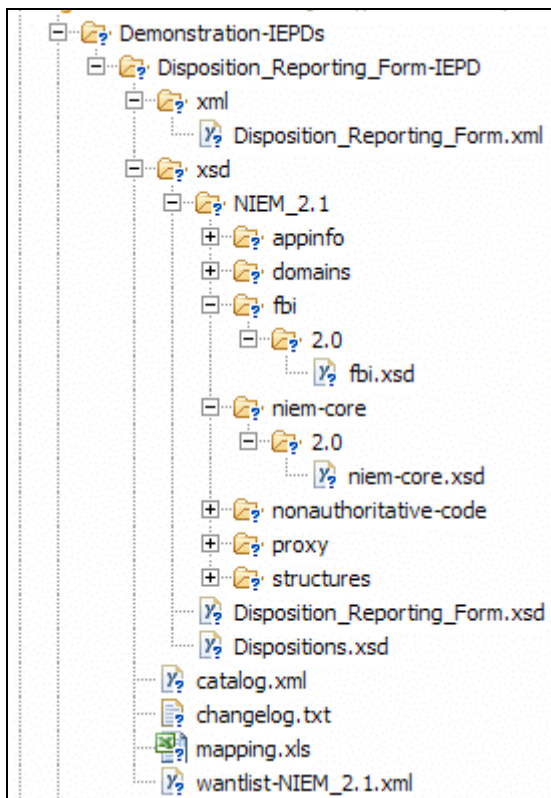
Demonstration-IEPDs
Disposition_Reporting_Form-IEPD
xml
Disposition_Reporting_Form.xml
xsd
NIEM_2.1
appinfo
domains
fbi
2.0
fbi.xsd
niem-core
2.0
niem-core.xsd
nonauthoritative-code
proxy
structures
Disposition_Reporting_Form.xsd
Dispositions.xsd
catalog.xml
changelog.txt
mapping.xls
wantlist-NIEM_2.1.xml